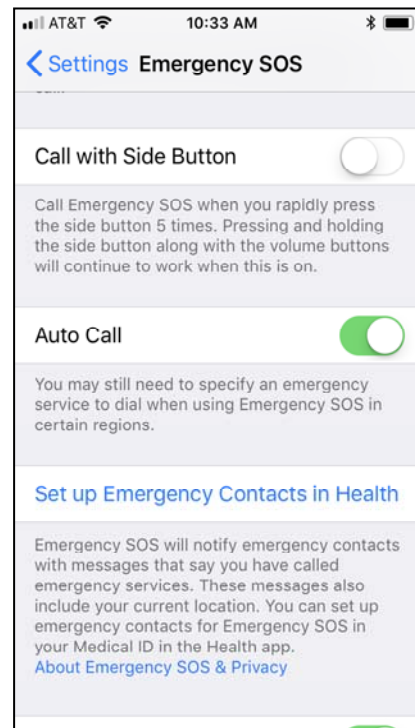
AT&T 10:33 AM

Settings Emergency SOS

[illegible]

Call with Side Button

Call Emergency SOS when you rapidly press the side button 5 times. Pressing and holding the side button along with the volume buttons will continue to work when this is on.

Auto Call

You may still need to specify an emergency service to dial when using Emergency SOS in certain regions.

Set up Emergency Contacts in Health

Emergency SOS will notify emergency contacts with messages that say you have called emergency services. These messages also include your current location. You can set up emergency contacts for Emergency SOS in your Medical ID in the Health app.
About Emergency SOS & Privacy